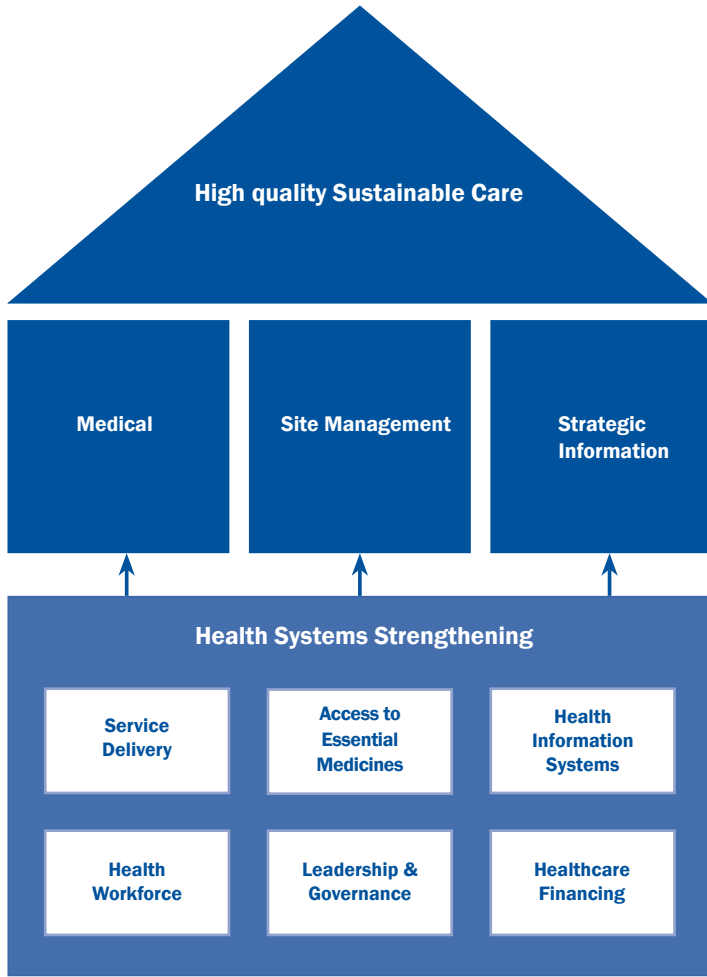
High quality Sustainable Care

Medical

Site Management

Strategic Information

Health Systems Strengthening

Service Delivery

Access to Essential Medicines

Health Information Systems

Health Workforce

Leadership & Governance

Healthcare Financing